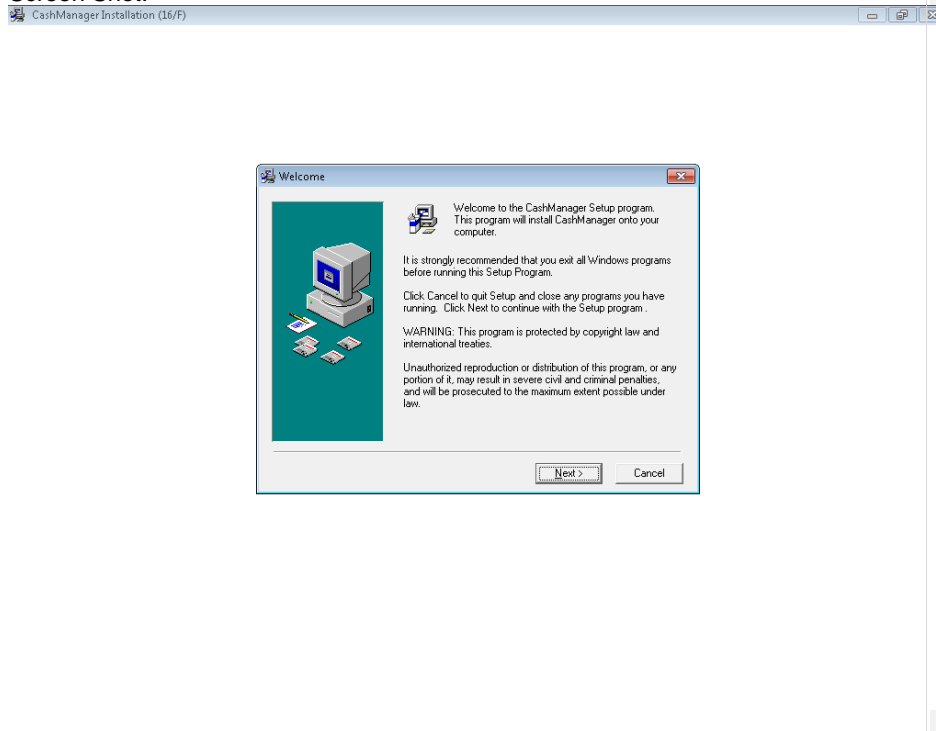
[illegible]

CashManager Installation (16/F)

Welcome

Welcome to the CashManager Setup program. This program will install CashManager onto your computer.

It is strongly recommended that you exit all Windows programs before running this Setup Program.

Click Cancel to quit Setup and close any programs you have running. Click Next to continue with the Setup program .

WARNING: This program is protected by copyright law and international treaties.

Unauthorized reproduction or distribution of this program, or any portion of it, may result in severe civil and criminal penalties, and will be prosecuted to the maximum extent possible under law.

Next >

Cancel